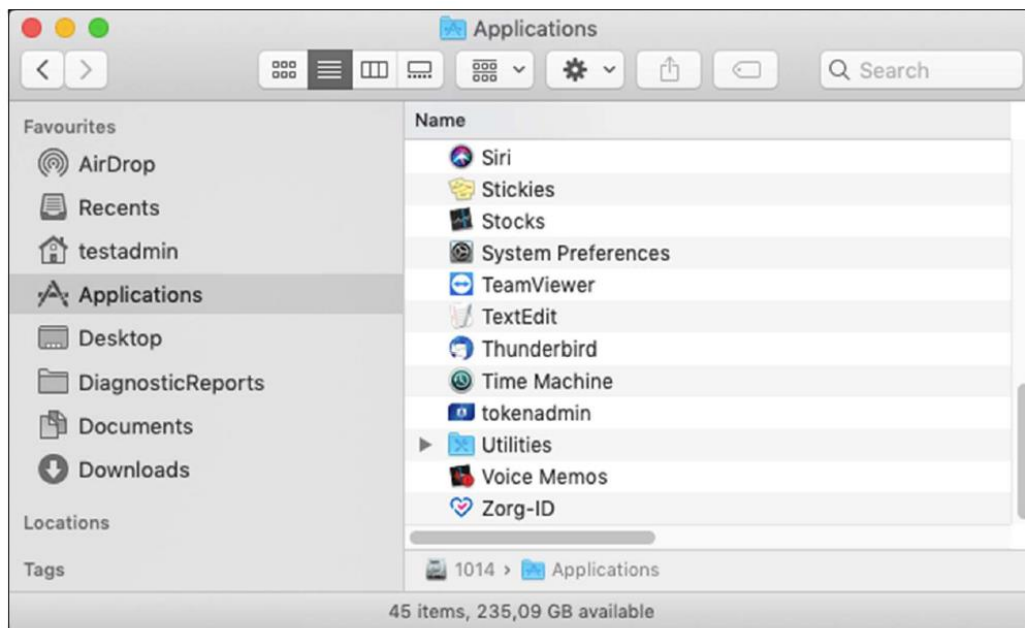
Applications

Search

Favourites
AirDrop
Recents
testadmin
Applications
Desktop
DiagnosticReports
Documents
Downloads

Locations

Tags

Name
Siri
Stickies
Stocks
System Preferences
TeamViewer
TextEdit
Thunderbird
Time Machine
tokenadmin
Utilities
Voice Memos
Zorg-ID

1014 › Applications

45 items, 235,09 GB available